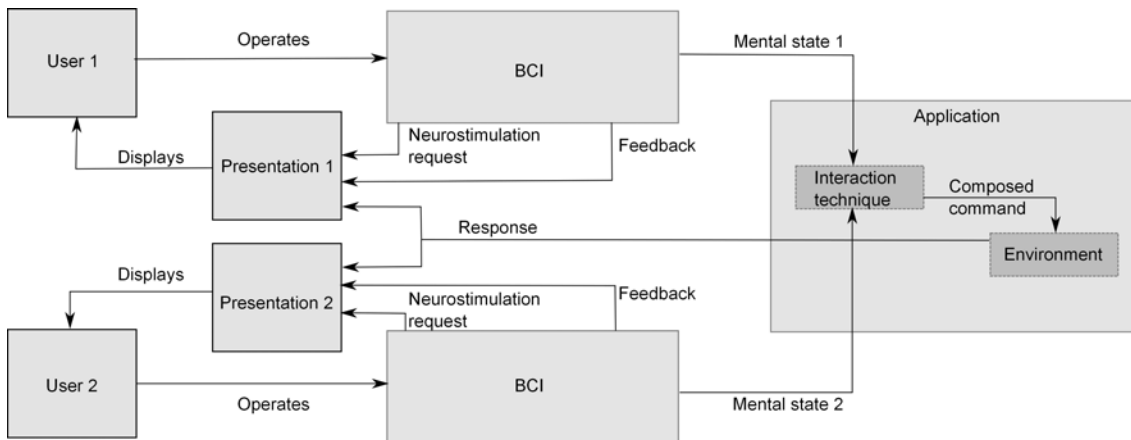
User 1

Operates

BCI

Mental state 1

Application

Displays

Presentation 1

Neurostimulation request

Feedback

Interaction technique

Composed command

Response

Environment

Displays

Presentation 2

Neurostimulation request

Feedback

User 2

Operates

BCI

Mental state 2